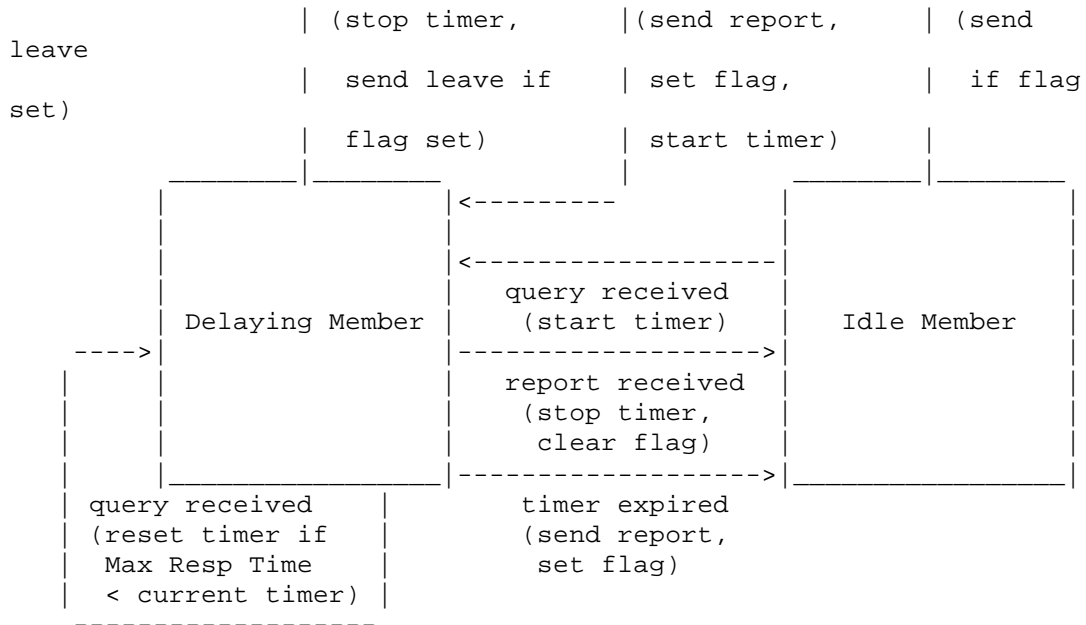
(stop timer, send leave if flag set)

(send report, set flag, start timer)

(send leave if flag set)

Delaying Member

query received (start timer)

Idle Member

report received (stop timer, clear flag)

timer expired (send report, set flag)

query received (reset timer if Max Resp Time < current timer)